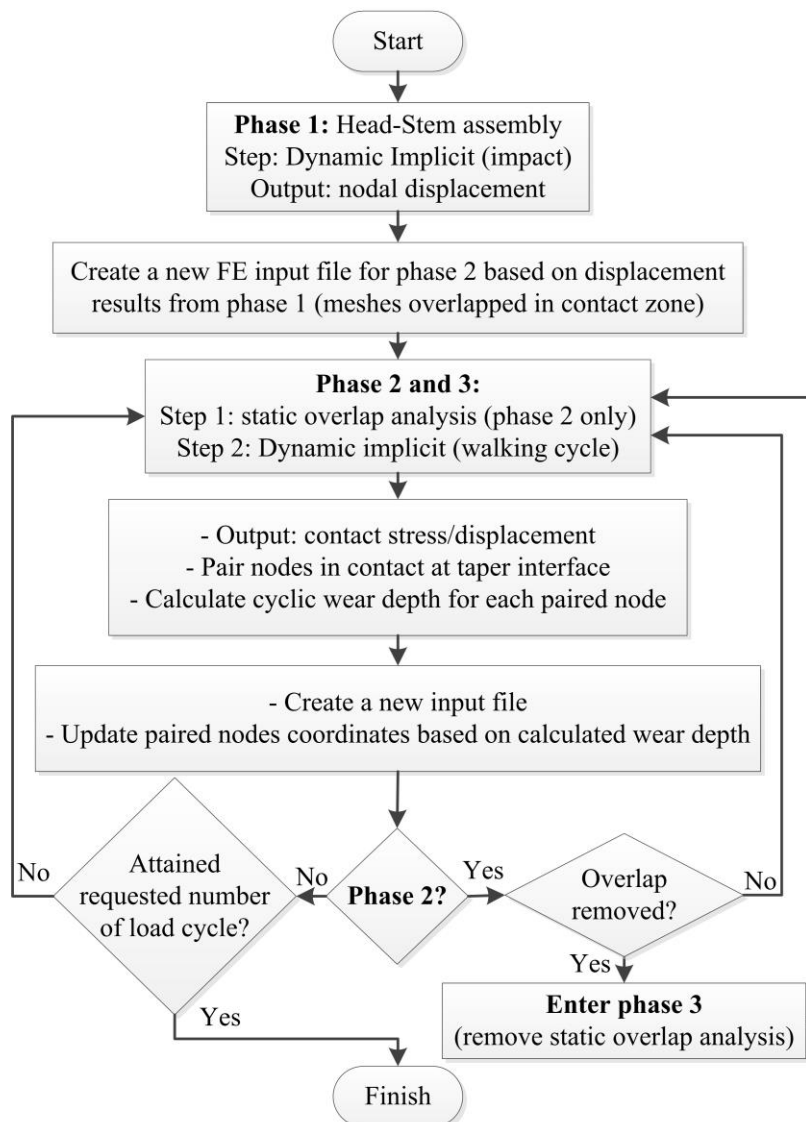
Start

**Phase 1:** Head-Stem assembly
Step: Dynamic Implicit (impact)
Output: nodal displacement

Create a new FE input file for phase 2 based on displacement results from phase 1 (meshes overlapped in contact zone)

**Phase 2 and 3:**
Step 1: static overlap analysis (phase 2 only)
Step 2: Dynamic implicit (walking cycle)

- Output: contact stress/displacement
- Pair nodes in contact at taper interface
- Calculate cyclic wear depth for each paired node

- Create a new input file
- Update paired nodes coordinates based on calculated wear depth

No

Attained requested number of load cycle?

No

**Phase 2?**

Yes

Overlap removed?

No

Yes

**Enter phase 3**
(remove static overlap analysis)

Yes

Finish